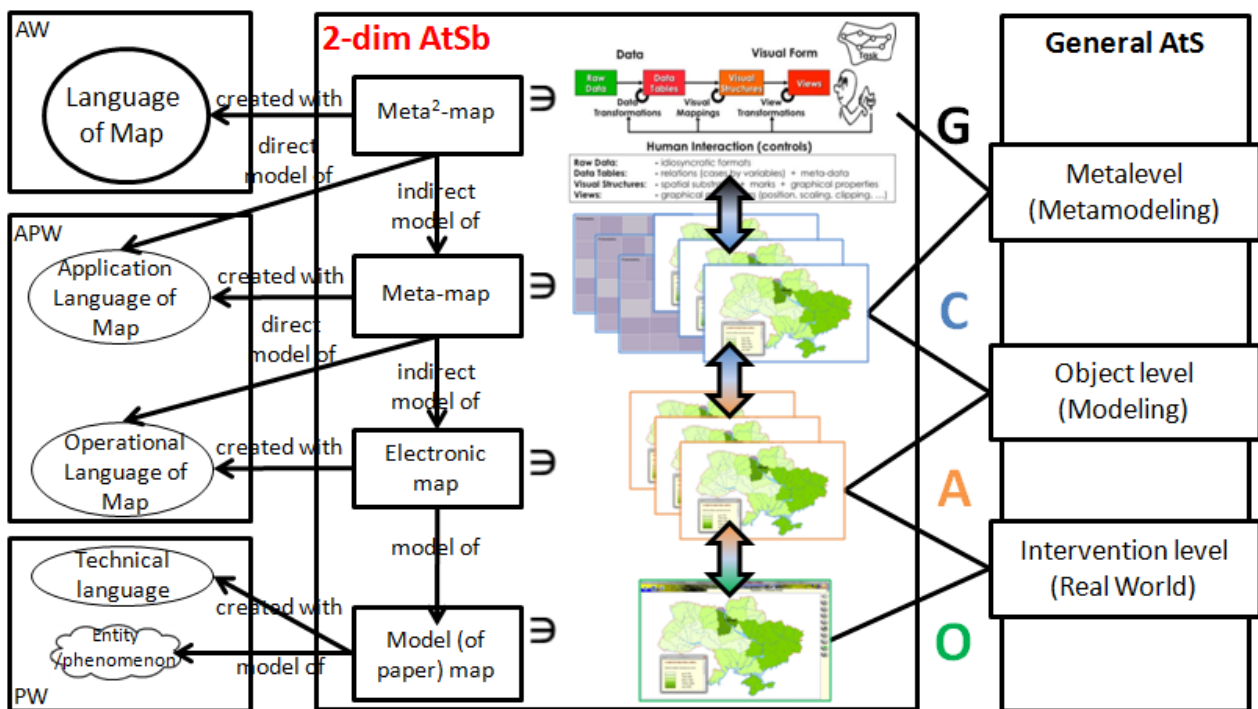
AW

Language of Map

created with

direct model of

APW

Application Language of Map

created with

direct model of

Operational Language of Map

created with

PW

Technical language

Entity /phenomenon

created with

model of

2-dim AtSb

Meta$^2$-map

$\ni$

indirect model of

Meta-map

$\ni$

indirect model of

Electronic map

$\ni$

model of

Model (of paper) map

$\ni$

Data

Visual Form

Task

Raw Data

Data Tables

Visual Structures

Views

Data Transformations

Visual Mappings

View Transformations

Human Interaction (controls)

Raw Data: - idiosyncratic formats
Data Tables: - relations (cases by variables) + meta-data
Visual Structures: - spatial substrate + marks + graphical properties
Views: - graphical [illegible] (position, scaling, clipping, ...)

G

C

A

O

General AtS

Metalevel (Metamodeling)

Object level (Modeling)

Intervention level (Real World)